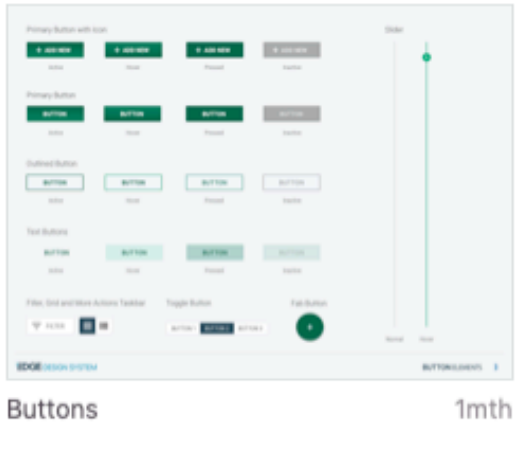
Primary Button with Icon

+ ADD NEW
Active

+ ADD NEW
Hover

+ ADD NEW
Pressed

+ ADD NEW
Inactive

Primary Button

BUTTON
Active

BUTTON
Hover

BUTTON
Pressed

BUTTON
Inactive

Outlined Button

BUTTON
Active

BUTTON
Hover

BUTTON
Pressed

BUTTON
Inactive

Text Buttons

BUTTON
Active

BUTTON
Hover

BUTTON
Pressed

BUTTON
Inactive

Filter, Grid and More Actions Taskbar

FILTER

Toggle Button

BUTTON 1 BUTTON 2 BUTTON 3

Fab Button

+

Slider

Normal

Hover

EDGE DESIGN SYSTEM

BUTTON ELEMENTS 3

Buttons

1mth